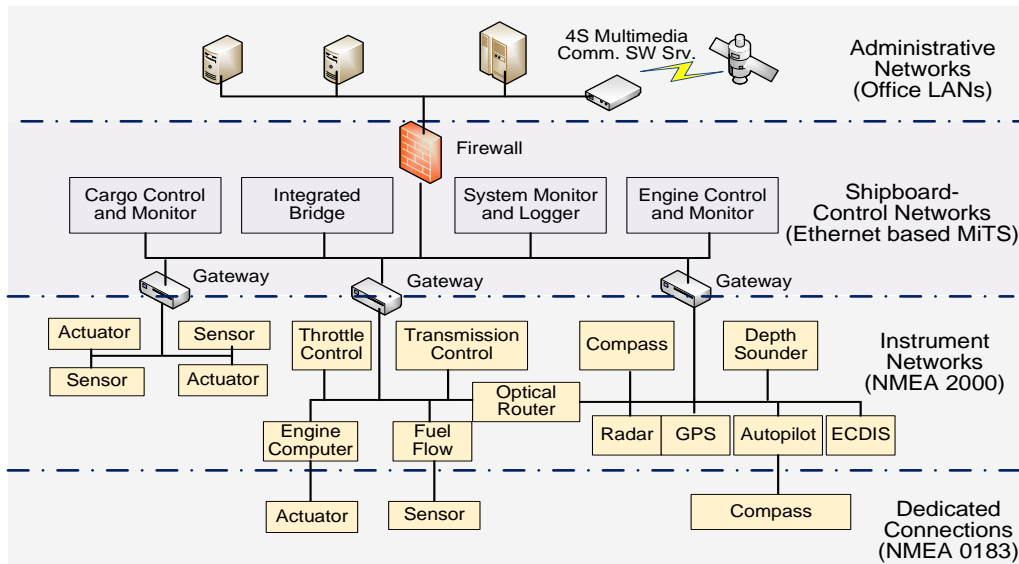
4S Multimedia Comm. SW Srv.

Administrative Networks (Office LANs)

Firewall

Cargo Control and Monitor

Integrated Bridge

System Monitor and Logger

Engine Control and Monitor

Shipboard-Control Networks (Ethernet based MiTS)

Gateway

Gateway

Gateway

Actuator

Sensor

Sensor

Actuator

Throttle Control

Transmission Control

Compass

Depth Sounder

Instrument Networks (NMEA 2000)

Optical Router

Engine Computer

Fuel Flow

Radar

GPS

Autopilot

ECDIS

Actuator

Sensor

Compass

Dedicated Connections (NMEA 0183)